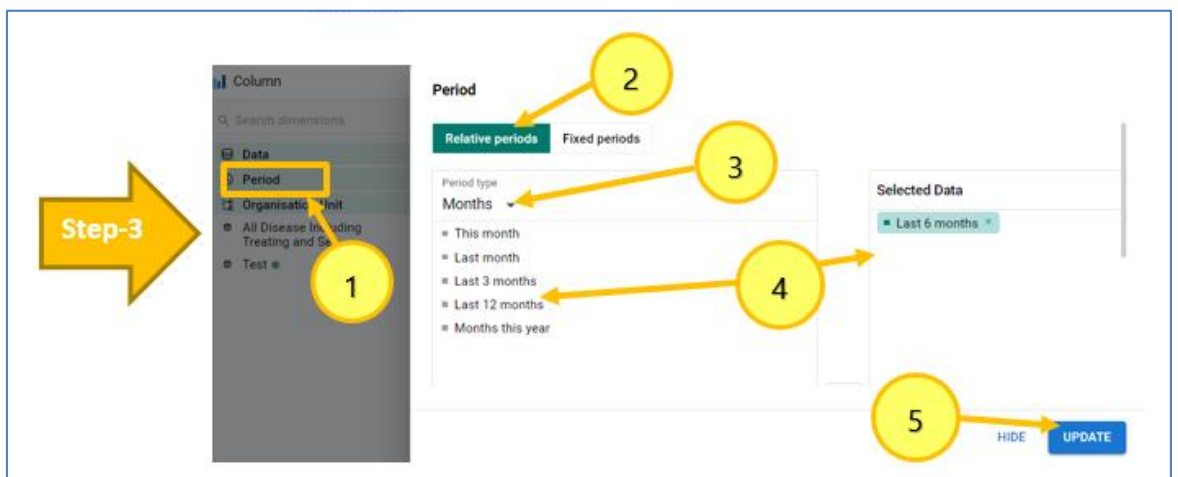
Step-3

Column

Search dimensions

Data

Period

Organisation Unit

All Disease Including Treating and Se

Test

1

Period

2

Relative periods

Fixed periods

3

Period type

Months

This month

Last month

Last 3 months

Last 12 months

Months this year

4

Selected Data

Last 6 months

5

HIDE

UPDATE